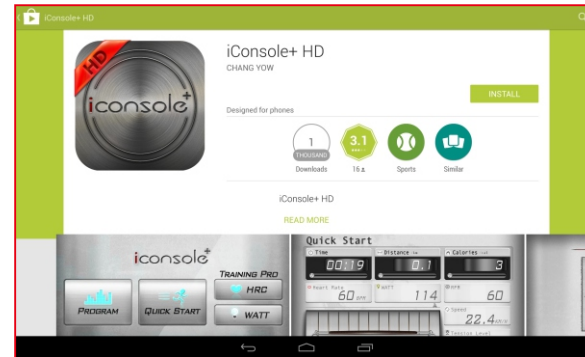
iConsole+ HD

HD
iconsole+

iConsole+ HD
CHANG YOW

Designed for phones

INSTALL

1
THOUSAND
Downloads

3.1
16

Sports

Similar

iConsole+ HD

READ MORE

iconsole+

TRAINING PRO

PROGRAM

QUICK START

HRC

WATT

Quick Start

Time
00:19

Distance
0.1

Calories
3

Heart Rate
60

Watt
114

RPM
60

Speed
22.4

Tension Level